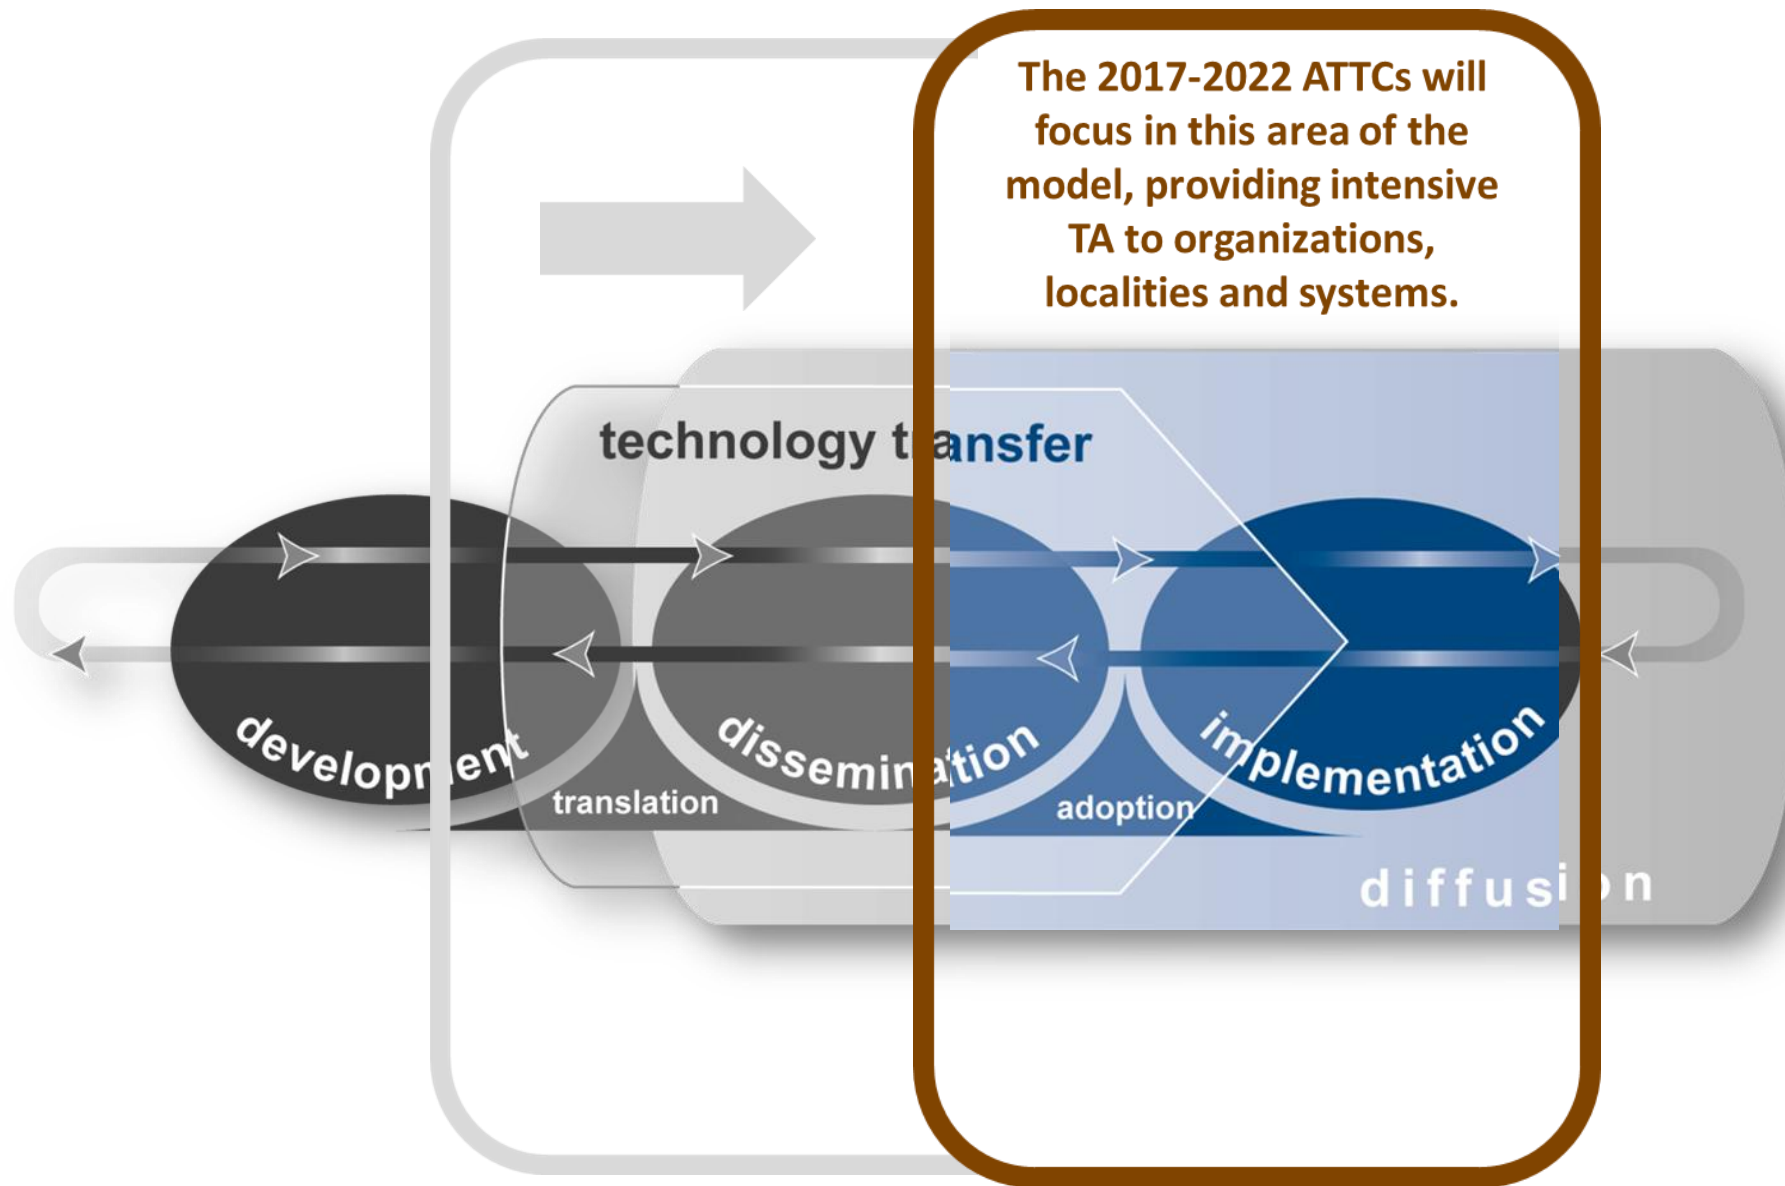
The 2017-2022 ATTCs will focus in this area of the model, providing intensive TA to organizations, localities and systems.

technology transfer

development

translation

dissemination

adoption

implementation

diffusion